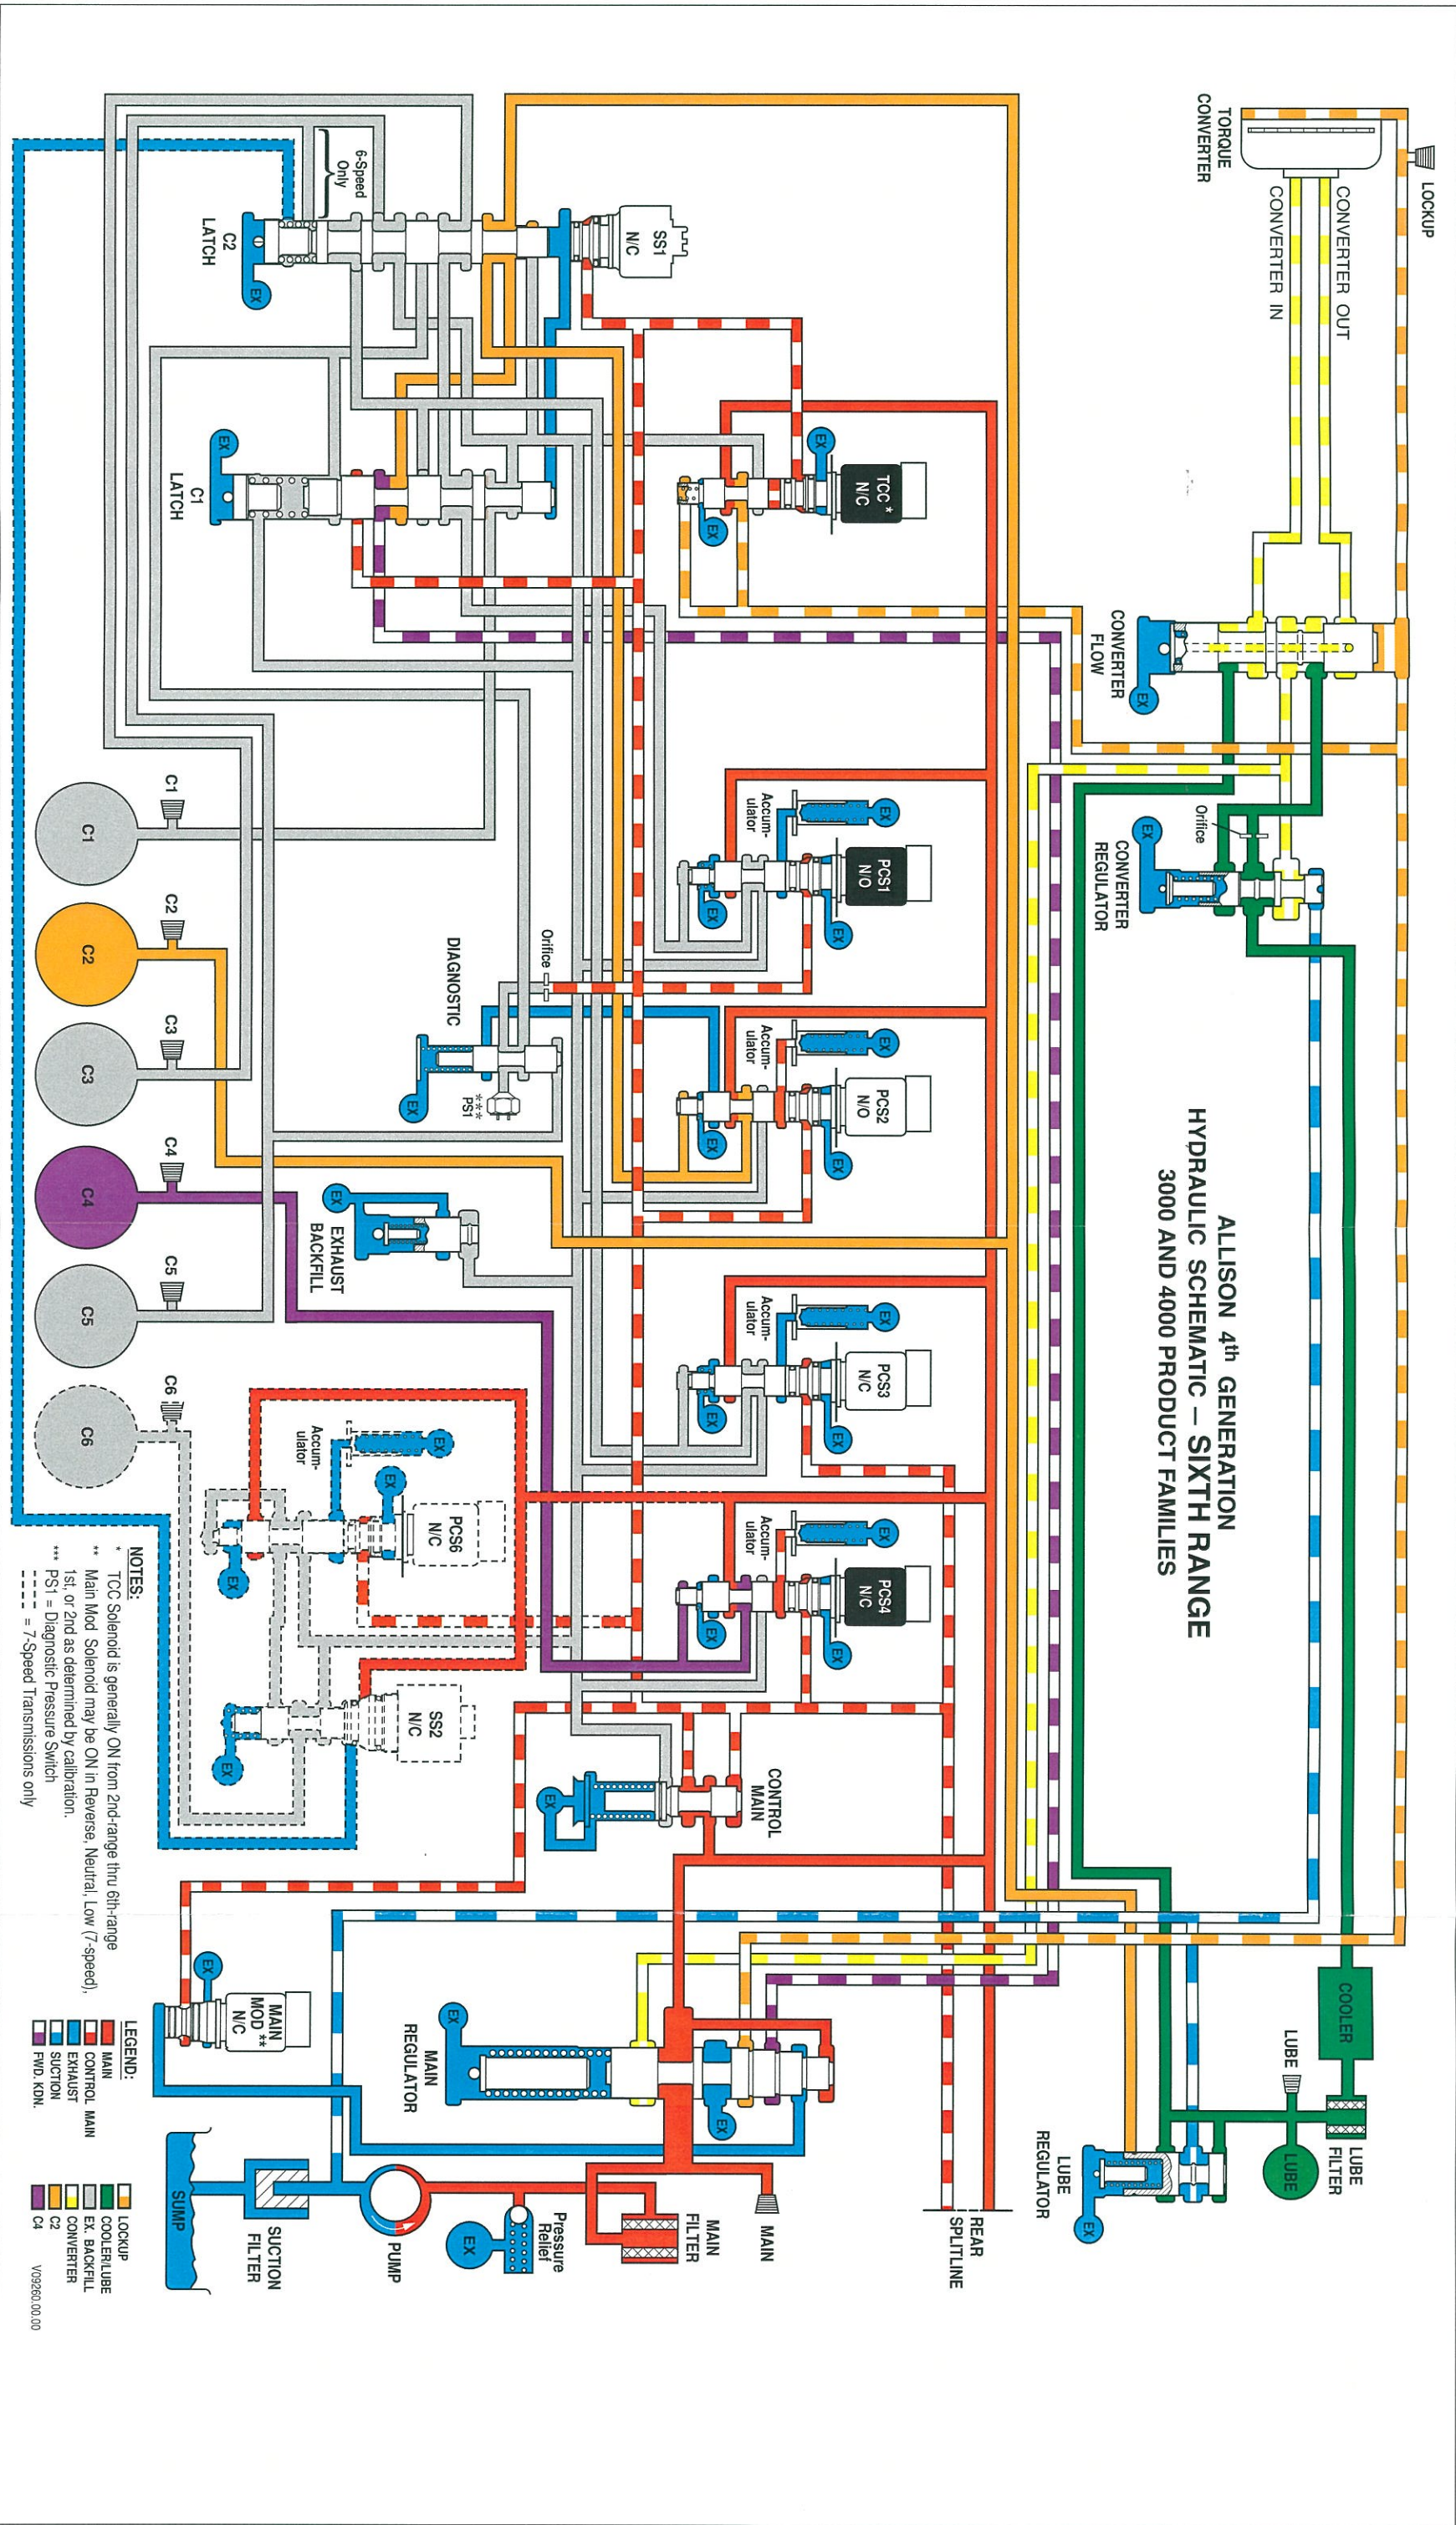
ALLISON 4th GENERATION
HYDRAULIC SCHEMATIC – SIXTH RANGE
3000 AND 4000 PRODUCT FAMILIES

LOCKUP
TORQUE CONVERTER
CONVERTER OUT
CONVERTER IN
CONVERTER FLOW
EX
Orifice
CONVERTER REGULATOR
EX
SS1 N/C
6-Speed Only
C2 LATCH
EX
TCC * N/C
EX
EX
C1 LATCH
EX
PCS1 N/O
Accum-ulator
EX
EX
EX
PCS2 N/O
Accum-ulator
EX
EX
EX
Orifice
DIAGNOSTIC
*** PS1
EX
PCS3 N/C
Accum-ulator
EX
EX
EX
EXHAUST BACKFILL
EX
PCS4 N/C
Accum-ulator
EX
EX
EX
PCS6 N/C
Accum-ulator
EX
EX
EX
SS2 N/C
EX
CONTROL MAIN
EX
C1
C1
C2
C2
C3
C3
C4
C4
C5
C5
C6
C6
COOLER
LUBE
LUBE FILTER
LUBE
LUBE REGULATOR
EX
REAR
SPLITLINE
MAIN
MAIN FILTER
Pressure Relief
EX
PUMP
SUCTION FILTER
SUMP
MAIN REGULATOR
EX
EX
MAIN MOD ** N/C
EX

NOTES:
* TCC Solenoid is generally ON from 2nd-range thru 6th-range
** Main Mod Solenoid may be ON in Reverse, Neutral, Low (7-speed), 1st, or 2nd as determined by calibration.
*** PS1 = Diagnostic Pressure Switch
= 7-Speed Transmissions only

LEGEND:
MAIN
CONTROL MAIN
EXHAUST
SUCTION
FWD. KDN.
LOCKUP
COOLER/LUBE
EX. BACKFILL
CONVERTER
C2
C4

V09260.00.00